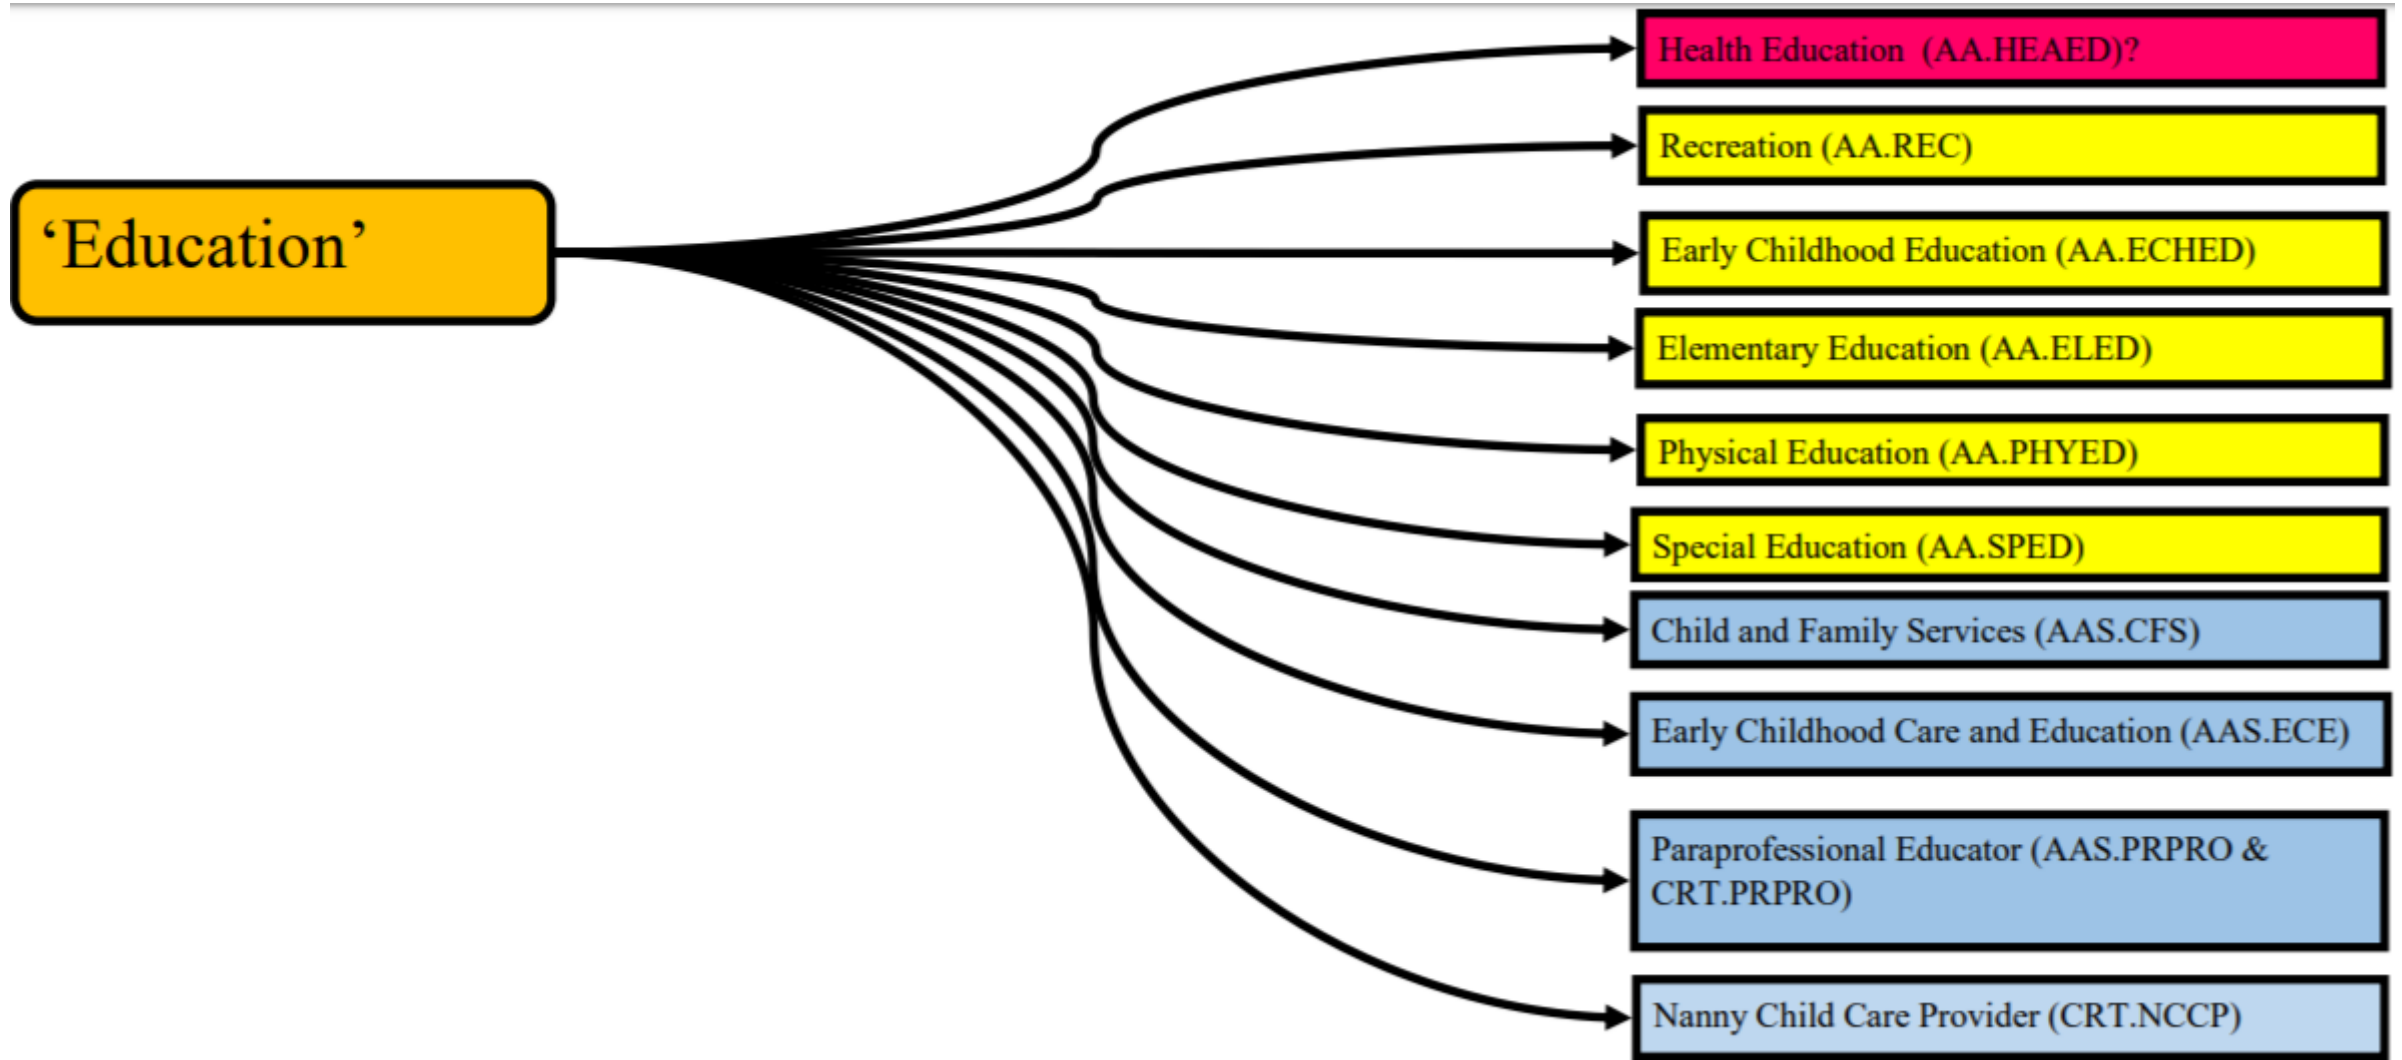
‘Education’

Health Education (AA.HEAED)?

Recreation (AA.REC)

Early Childhood Education (AA.ECHED)

Elementary Education (AA.ELED)

Physical Education (AA.PHYED)

Special Education (AA.SPED)

Child and Family Services (AAS.CFS)

Early Childhood Care and Education (AAS.ECE)

Paraprofessional Educator (AAS.PRPRO & CRT.PRPRO)

Nanny Child Care Provider (CRT.NCCP)